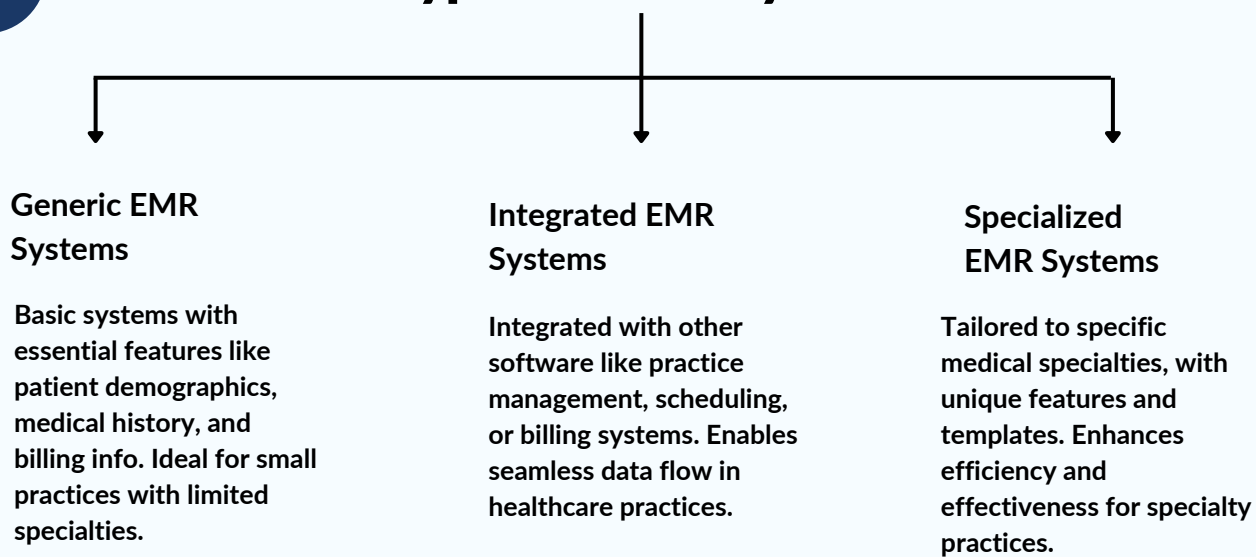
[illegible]

Generic EMR Systems

Basic systems with essential features like patient demographics, medical history, and billing info. Ideal for small practices with limited specialties.

Integrated EMR Systems

Integrated with other software like practice management, scheduling, or billing systems. Enables seamless data flow in healthcare practices.

Specialized EMR Systems

Tailored to specific medical specialties, with unique features and templates. Enhances efficiency and effectiveness for specialty practices.